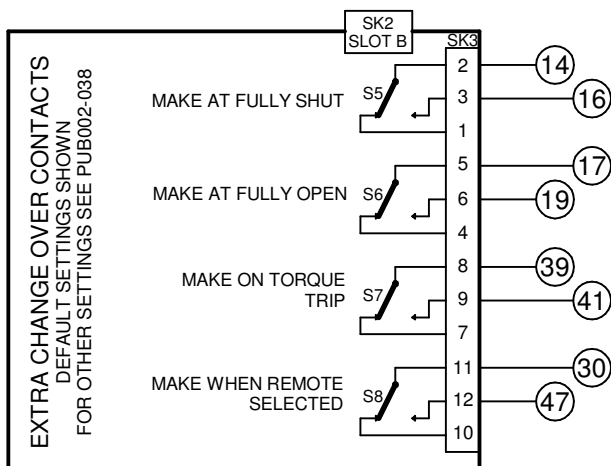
SK2
SLOT B

SK3

EXTRA CHANGE OVER CONTACTS
DEFAULT SETTINGS SHOWN
FOR OTHER SETTINGS SEE PUB002-038

MAKE AT FULLY SHUT
S5
2
3
1
14
16

MAKE AT FULLY OPEN
S6
5
6
4
17
19

MAKE ON TORQUE TRIP
S7
8
9
7
39
41

MAKE WHEN REMOTE SELECTED
S8
11
12
10
30
47